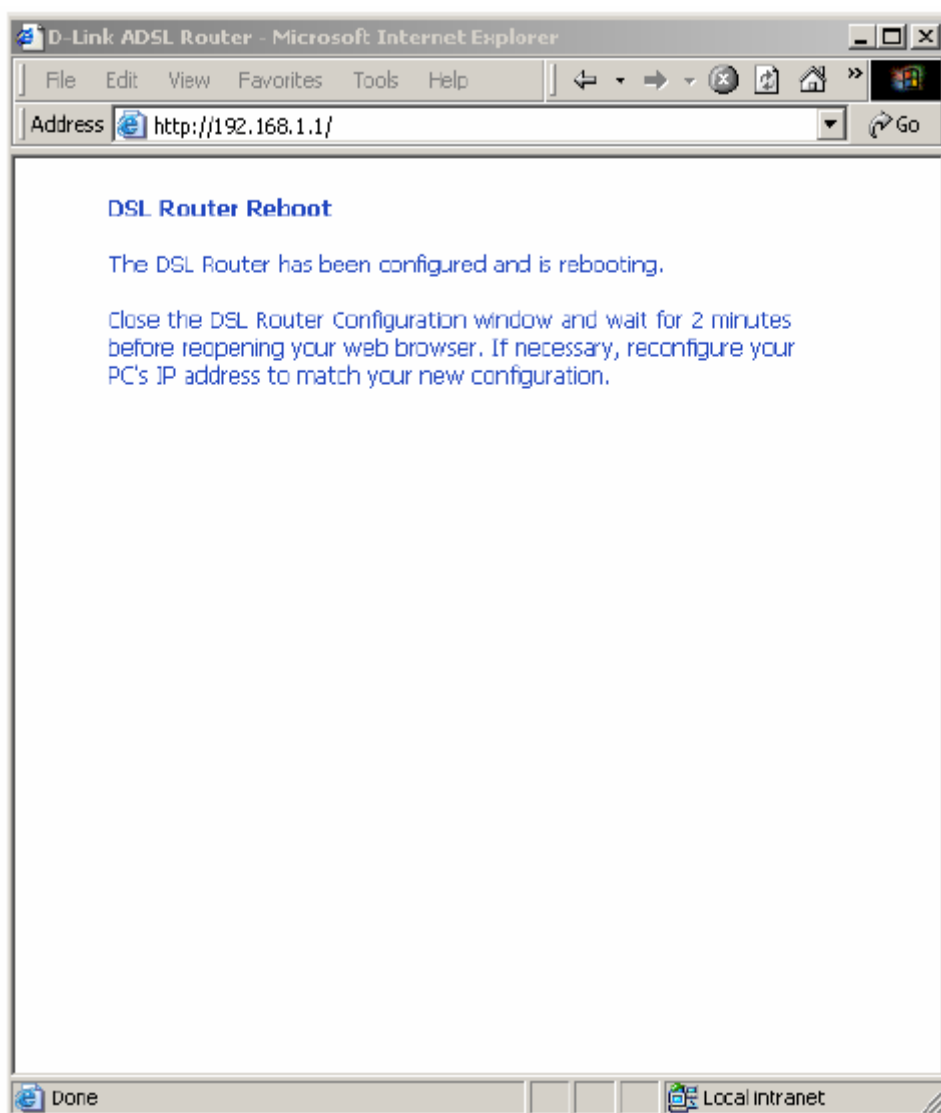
D-Link ADSL Router - Microsoft Internet Explorer

File Edit View Favorites Tools Help

Address http://192.168.1.1/

Go

DSL Router Reboot

The DSL Router has been configured and is rebooting.

Close the DSL Router Configuration window and wait for 2 minutes before reopening your web browser. If necessary, reconfigure your PC's IP address to match your new configuration.

Done

Local intranet